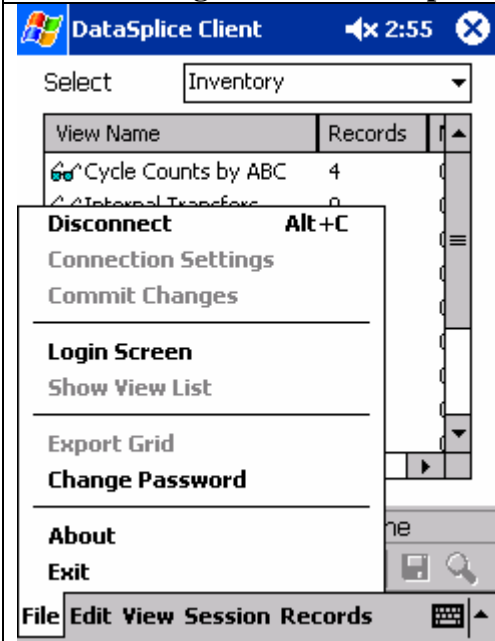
DataSplice Client 2:55

Select Inventory

| View Name | Records |
|---|---|
| Cycle Counts by ABC | 4 |
| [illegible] | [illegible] |

Disconnect Alt+C
Connection Settings
Commit Changes

Login Screen
Show View List

Export Grid
Change Password

About
Exit

ne

File Edit View Session Records